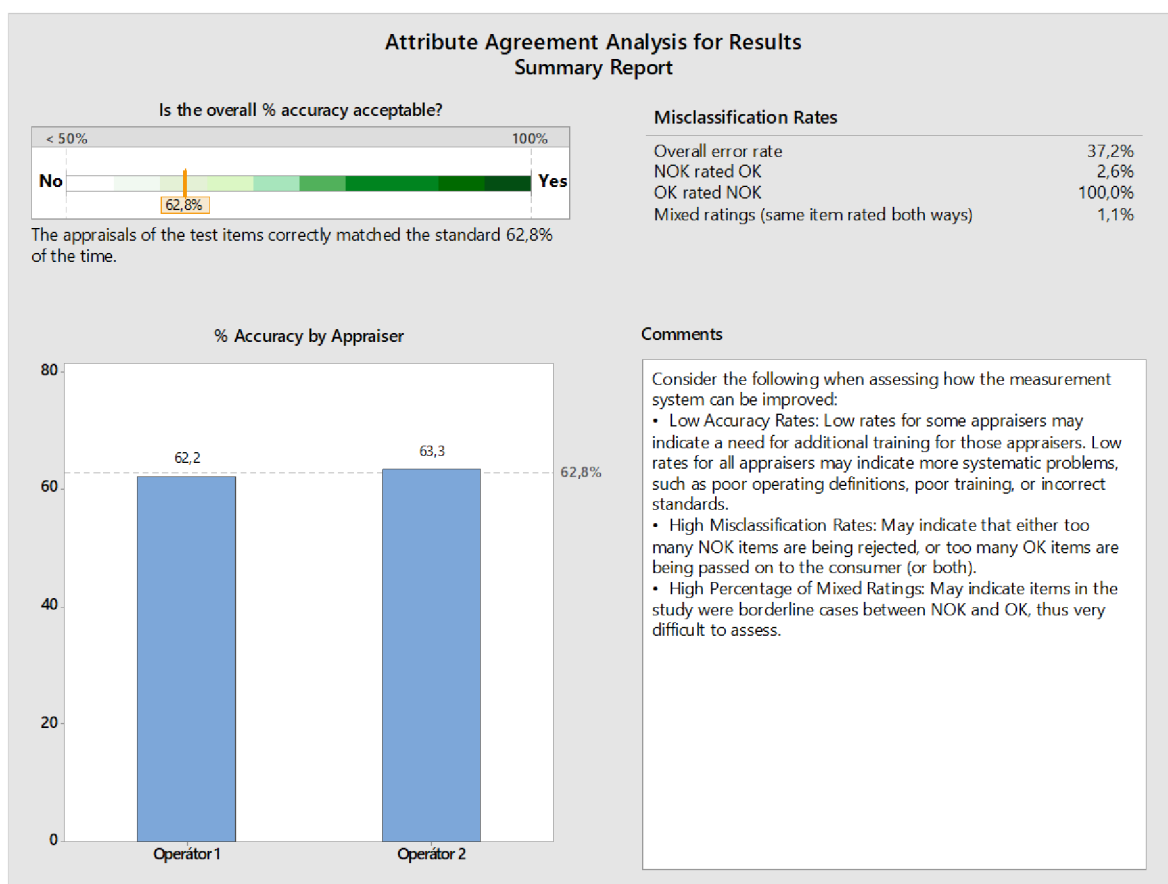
Attribute Agreement Analysis for Results
Summary Report

Is the overall % accuracy acceptable?

< 50%
100%
No
Yes
62,8%

The appraisals of the test items correctly matched the standard 62,8% of the time.

Misclassification Rates

| | |
|---|---|
| Overall error rate | 37,2% |
| NOK rated OK | 2,6% |
| OK rated NOK | 100,0% |
| Mixed ratings (same item rated both ways) | 1,1% |

% Accuracy by Appraiser

80
60
40
20
0
62,2
63,3
62,8%
Operátor 1
Operátor 2

Comments

Consider the following when assessing how the measurement system can be improved:
• Low Accuracy Rates: Low rates for some appraisers may indicate a need for additional training for those appraisers. Low rates for all appraisers may indicate more systematic problems, such as poor operating definitions, poor training, or incorrect standards.
• High Misclassification Rates: May indicate that either too many NOK items are being rejected, or too many OK items are being passed on to the consumer (or both).
• High Percentage of Mixed Ratings: May indicate items in the study were borderline cases between NOK and OK, thus very difficult to assess.